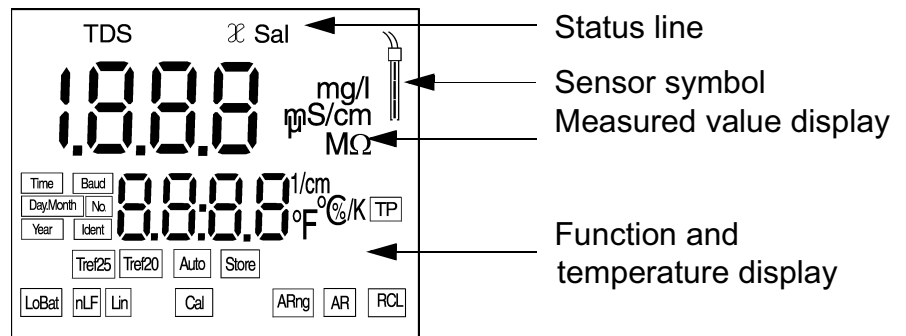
TDS $\chi$ Sal

Status line

1.8.8.8

mg/l
μS/cm
mS/cm
MΩ

Sensor symbol
Measured value display

Time Baud
Day.Month No.
Year Ident

8.8:8.8

1/cm
°F °C %/K TP

Function and temperature display

Tref25 Tref20 Auto Store

LoBat nLF Lin Cal ARng AR RCL